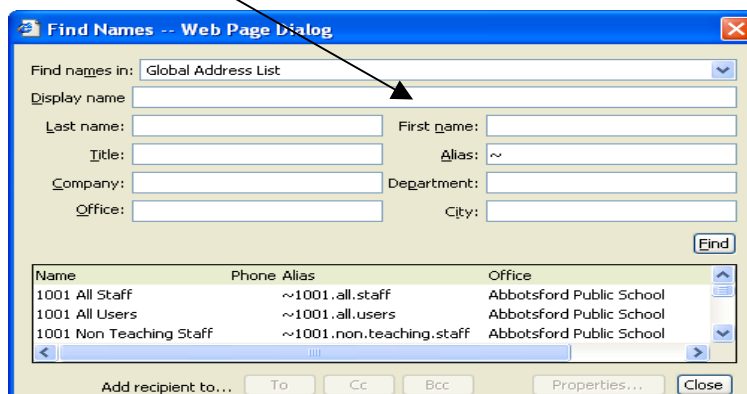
Find Names -- Web Page Dialog

Find names in: Global Address List

Display name

Last name:

First name:

Title:

Alias: ~

Company:

Department:

Office:

City:

Find

| Name | Phone | Alias | Office |
|---|---|---|---|
| 1001 All Staff | | ~1001.all.staff | Abbotsford Public School |
| 1001 All Users | | ~1001.all.users | Abbotsford Public School |
| 1001 Non Teaching Staff | | ~1001.non.teaching.staff | Abbotsford Public School |

Add recipient to... To Cc Bcc Properties... Close